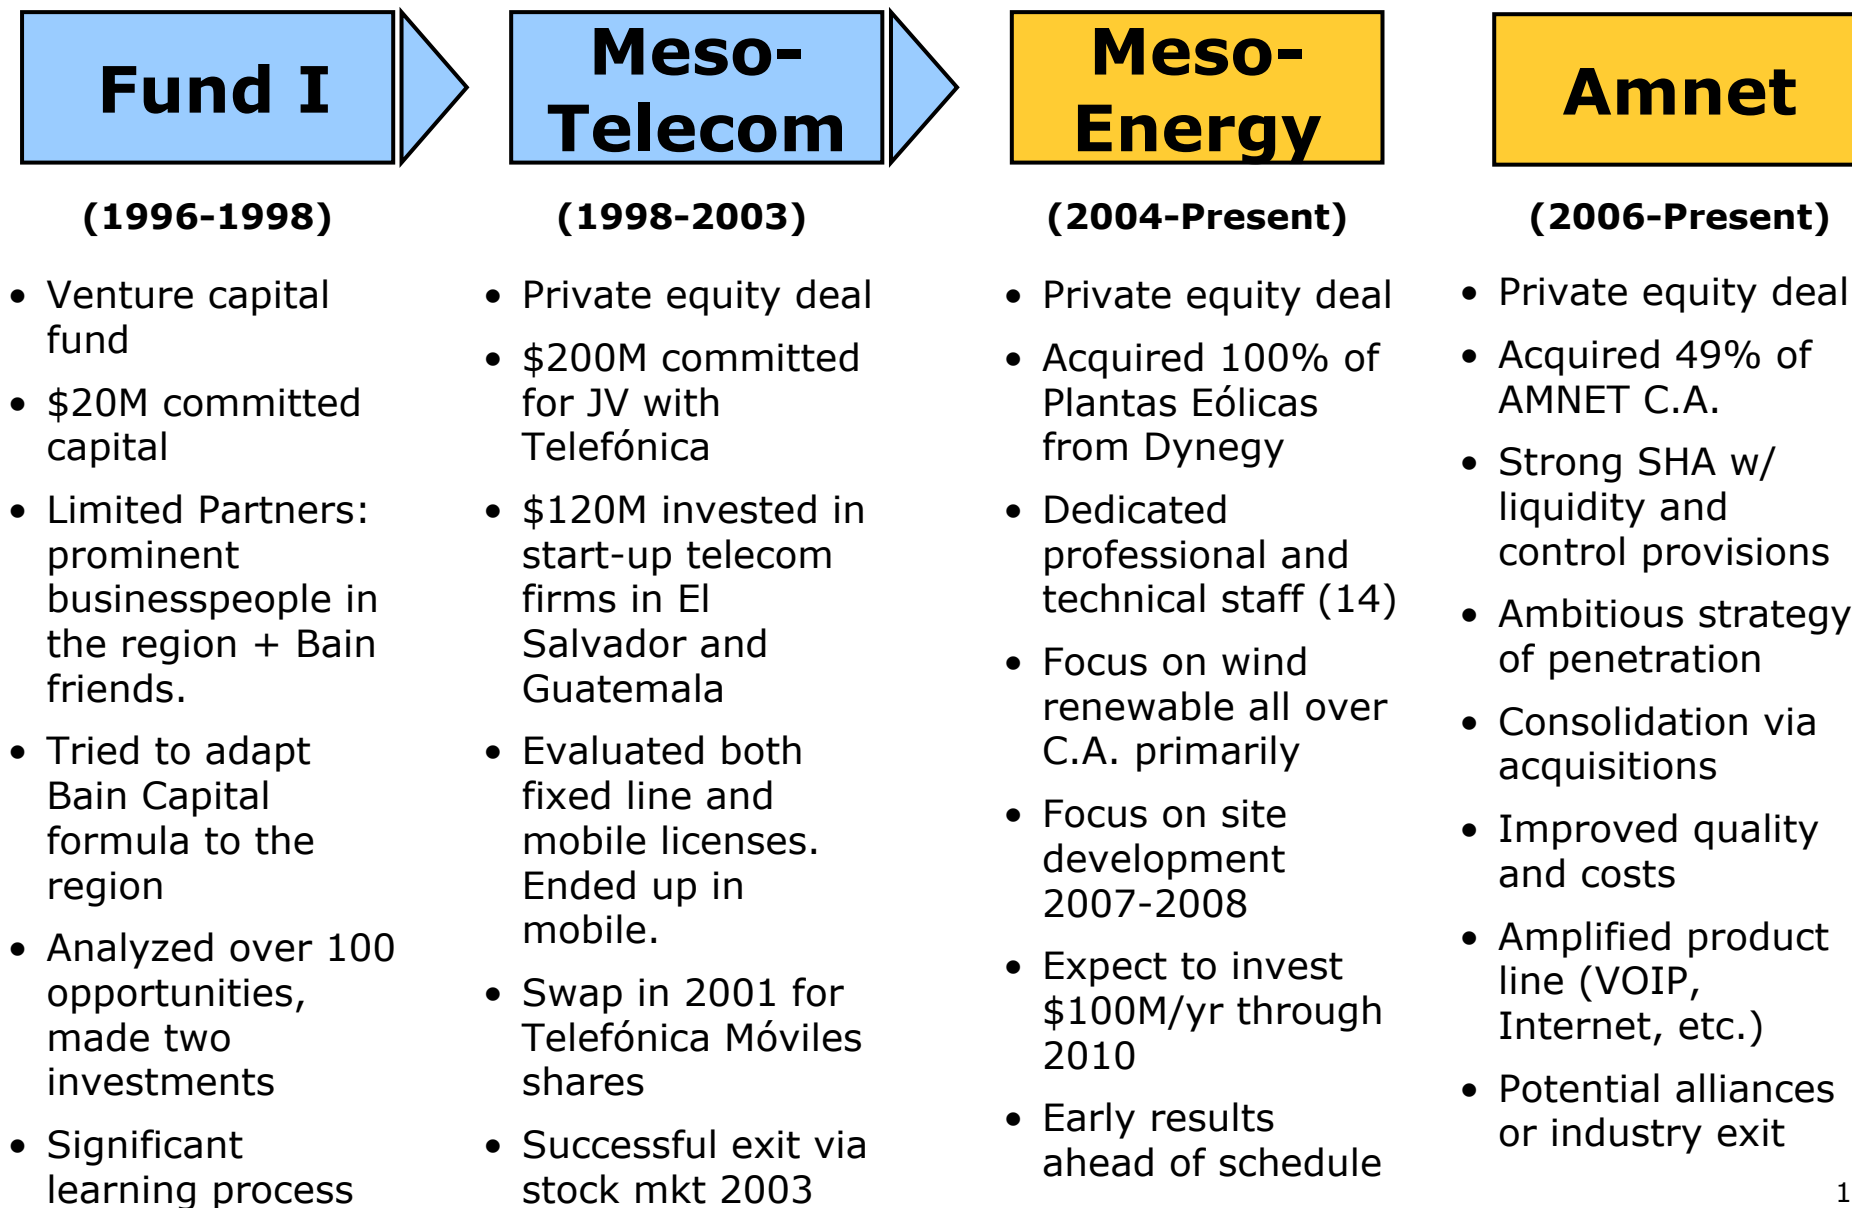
Fund I

(1996-1998)

- Venture capital fund
- $20M committed capital
- Limited Partners: prominent businesspeople in the region + Bain friends.
- Tried to adapt Bain Capital formula to the region
- Analyzed over 100 opportunities, made two investments
- Significant learning process

Meso-Telecom

(1998-2003)

- Private equity deal
- $200M committed for JV with Telefónica
- $120M invested in start-up telecom firms in El Salvador and Guatemala
- Evaluated both fixed line and mobile licenses. Ended up in mobile.
- Swap in 2001 for Telefónica Móviles shares
- Successful exit via stock mkt 2003

Meso-Energy

(2004-Present)

- Private equity deal
- Acquired 100% of Plantas Eólicas from Dynegy
- Dedicated professional and technical staff (14)
- Focus on wind renewable all over C.A. primarily
- Focus on site development 2007-2008
- Expect to invest $100M/yr through 2010
- Early results ahead of schedule

Amnet

(2006-Present)

- Private equity deal
- Acquired 49% of AMNET C.A.
- Strong SHA w/ liquidity and control provisions
- Ambitious strategy of penetration
- Consolidation via acquisitions
- Improved quality and costs
- Amplified product line (VOIP, Internet, etc.)
- Potential alliances or industry exit

1